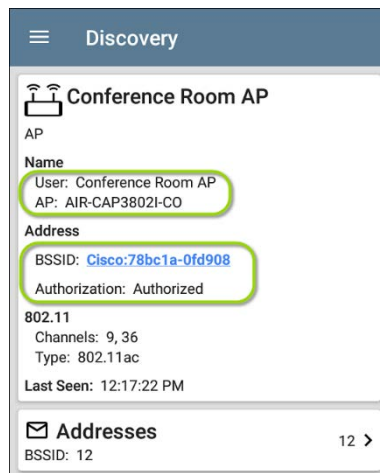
Discovery

Conference Room AP

AP

Name
User: Conference Room AP
AP: AIR-CAP3802I-CO

Address
BSSID: Cisco:78bc1a-0fd908

Authorization: Authorized

802.11
Channels: 9, 36
Type: 802.11ac

Last Seen: 12:17:22 PM

Addresses
BSSID: 12

12 ›